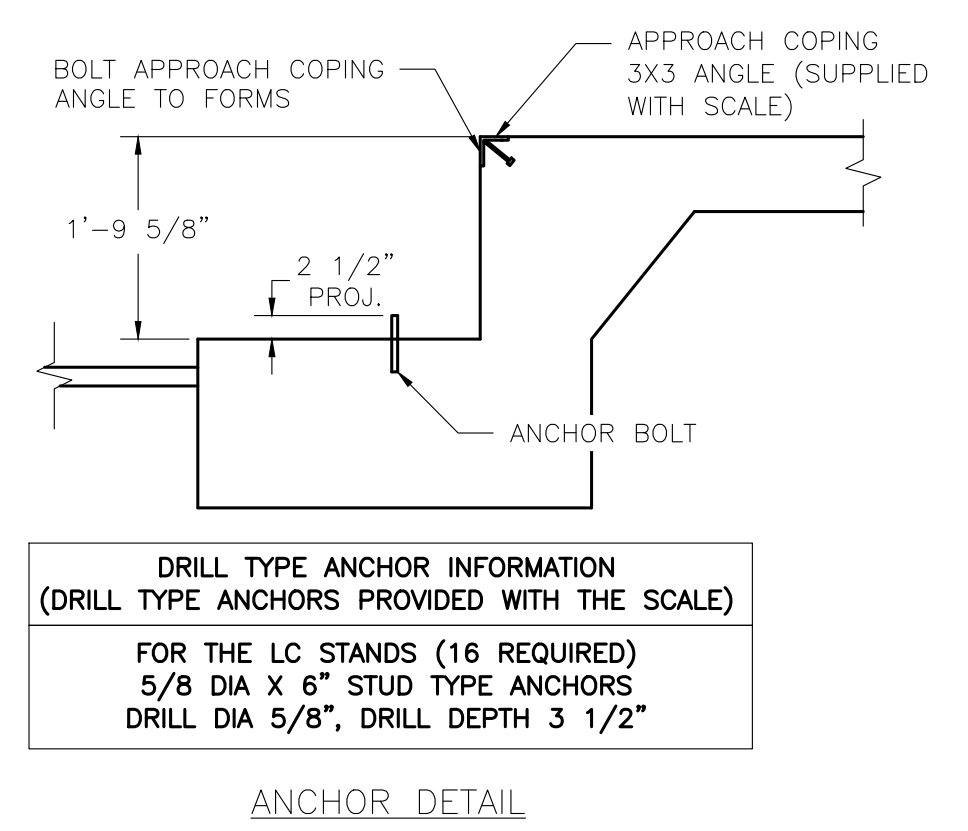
BOLT APPROACH COPING ANGLE TO FORMS

APPROACH COPING 3X3 ANGLE (SUPPLIED WITH SCALE)

1'-9 5/8"

2 1/2" PROJ.

ANCHOR BOLT

| DRILL TYPE ANCHOR INFORMATION (DRILL TYPE ANCHORS PROVIDED WITH THE SCALE) |
|---|
| FOR THE LC STANDS (16 REQUIRED) 5/8 DIA X 6" STUD TYPE ANCHORS DRILL DIA 5/8", DRILL DEPTH 3 1/2" |

ANCHOR DETAIL